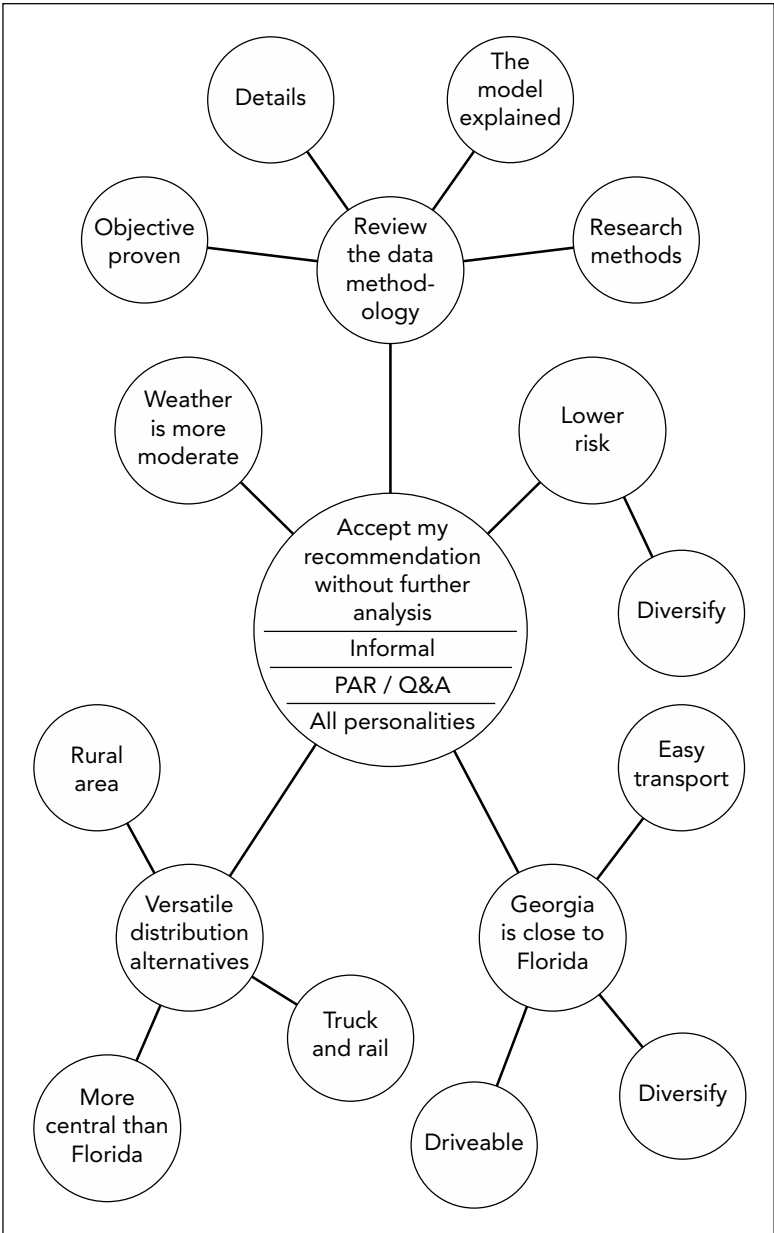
Details

The model explained

Objective proven

Review the data methodology

Research methods

Weather is more moderate

Lower risk

Accept my recommendation without further analysis

Informal

PAR / Q&A

All personalities

Diversify

Rural area

Easy transport

Versatile distribution alternatives

Georgia is close to Florida

Truck and rail

Diversify

More central than Florida

Driveable